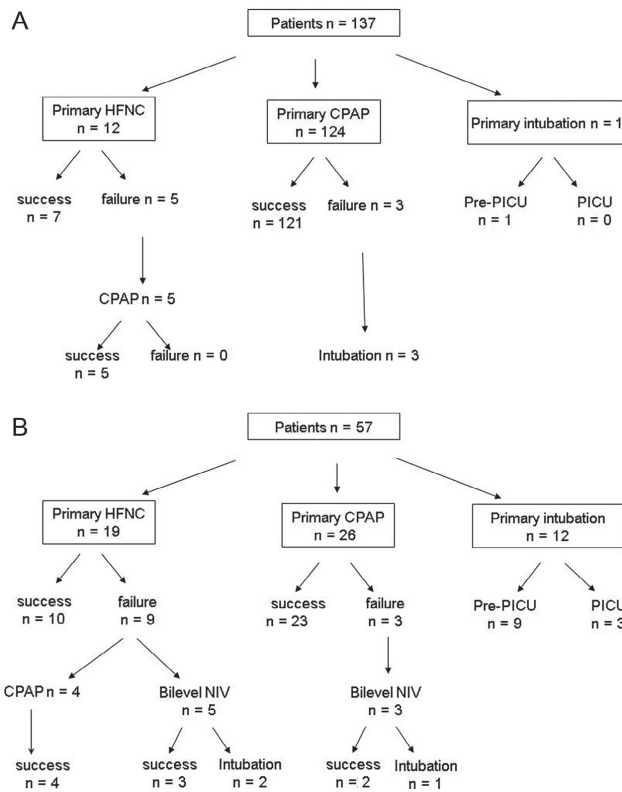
A

Patients n = 137

Primary HFNC n = 12

Primary CPAP n = 124

Primary intubation n = 1

success n = 7

failure n = 5

success n = 121

failure n = 3

Pre-PICU n = 1

PICU n = 0

CPAP n = 5

success n = 5

failure n = 0

Intubation n = 3

B

Patients n = 57

Primary HFNC n = 19

Primary CPAP n = 26

Primary intubation n = 12

success n = 10

failure n = 9

success n = 23

failure n = 3

Pre-PICU n = 9

PICU n = 3

CPAP n = 4

Bilevel NIV n = 5

Bilevel NIV n = 3

success n = 4

success n = 3

Intubation n = 2

success n = 2

Intubation n = 1